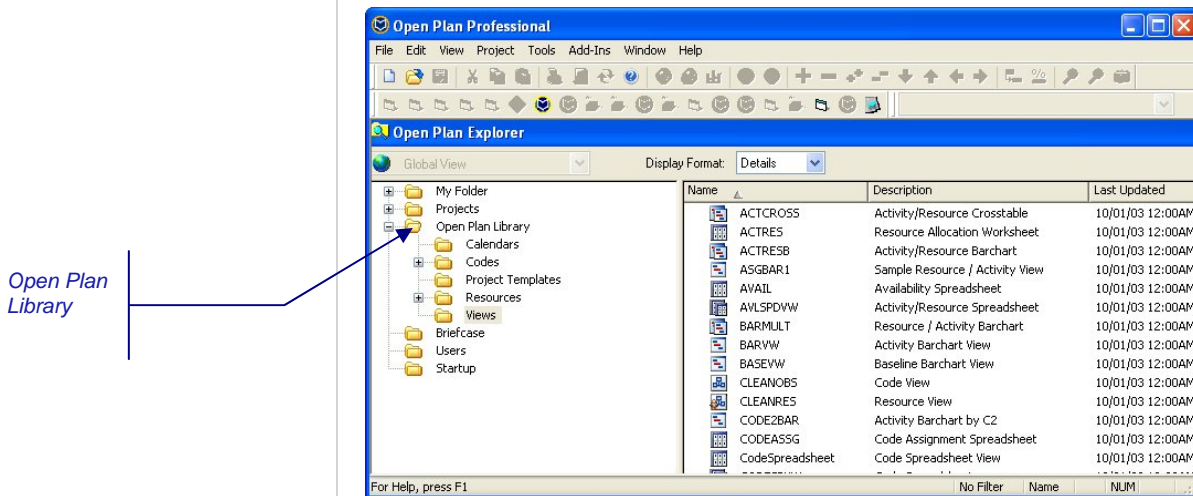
Open Plan Library

Open Plan Professional

File Edit View Project Tools Add-Ins Window Help

Open Plan Explorer

Global View

Display Format: Details

My Folder
Projects
Open Plan Library
Calendars
Codes
Project Templates
Resources
Views
Briefcase
Users
Startup

| Name | Description | Last Updated |
|---|---|---|
| ACTCROSS | Activity/Resource Crosstable | 10/01/03 12:00AM |
| ACTRES | Resource Allocation Worksheet | 10/01/03 12:00AM |
| ACTRESB | Activity/Resource Barchart | 10/01/03 12:00AM |
| ASGBAR1 | Sample Resource / Activity View | 10/01/03 12:00AM |
| AVAIL | Availability Spreadsheet | 10/01/03 12:00AM |
| AVLSPDVW | Activity/Resource Spreadsheet | 10/01/03 12:00AM |
| BARMULT | Resource / Activity Barchart | 10/01/03 12:00AM |
| BARVW | Activity Barchart View | 10/01/03 12:00AM |
| BASEVW | Baseline Barchart View | 10/01/03 12:00AM |
| CLEANOBS | Code View | 10/01/03 12:00AM |
| CLEANRES | Resource View | 10/01/03 12:00AM |
| CODE2BAR | Activity Barchart by C2 | 10/01/03 12:00AM |
| CODEASSG | Code Assignment Spreadsheet | 10/01/03 12:00AM |
| CodeSpreadsheet | Code Spreadsheet View | 10/01/03 12:00AM |

For Help, press F1 | No Filter | Name | NUM